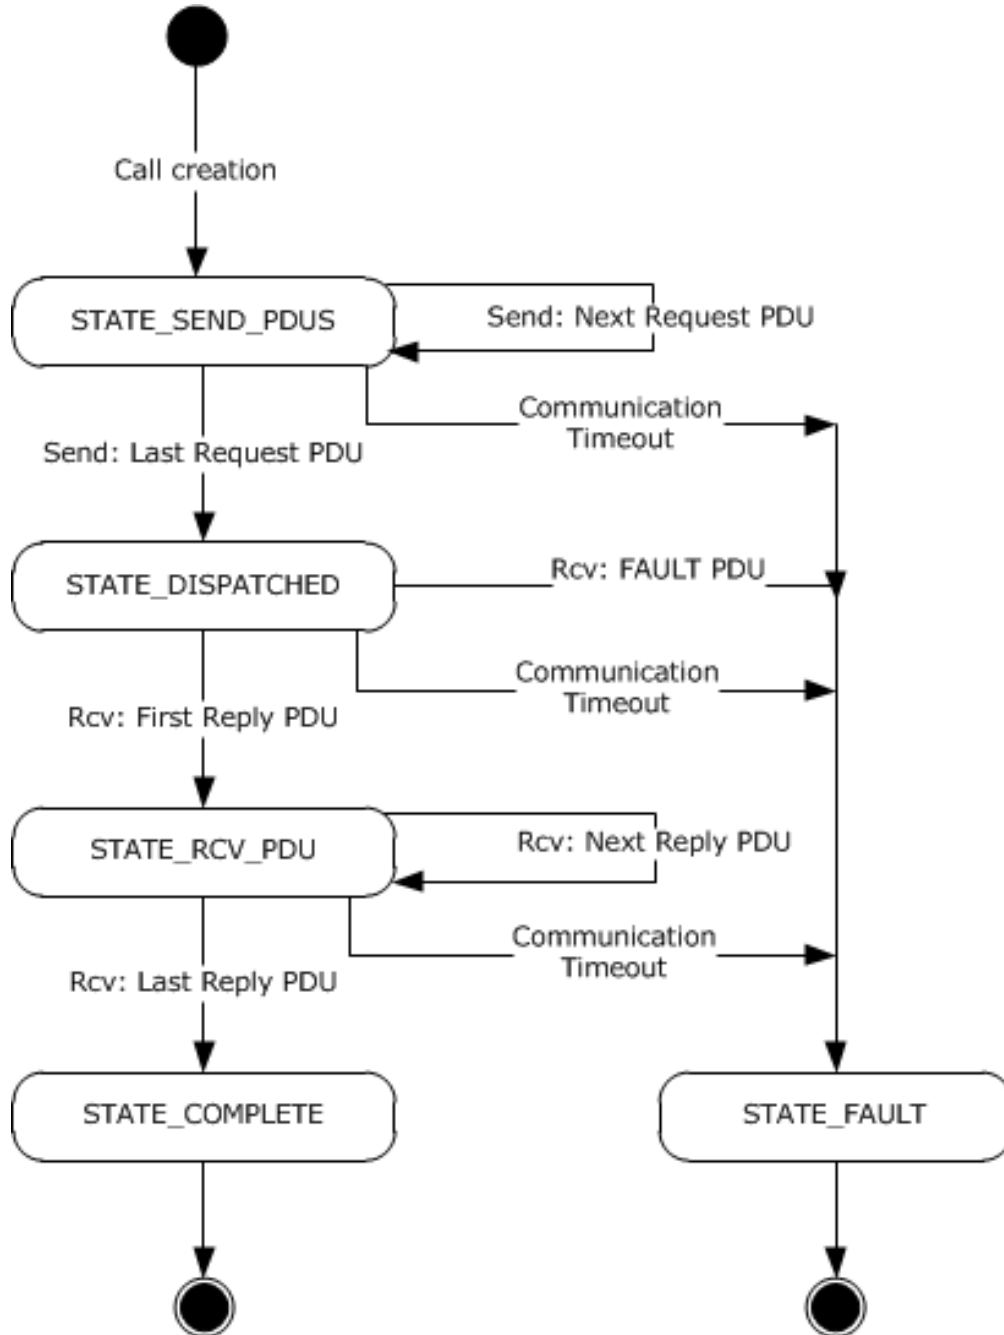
Call creation

STATE_SEND_PDUS

Send: Next Request PDU

Communication Timeout

Send: Last Request PDU

STATE_DISPATCHED

Rcv: FAULT PDU

Communication Timeout

Rcv: First Reply PDU

STATE_RCV_PDU

Rcv: Next Reply PDU

Communication Timeout

Rcv: Last Reply PDU

STATE_COMPLETE

STATE_FAULT